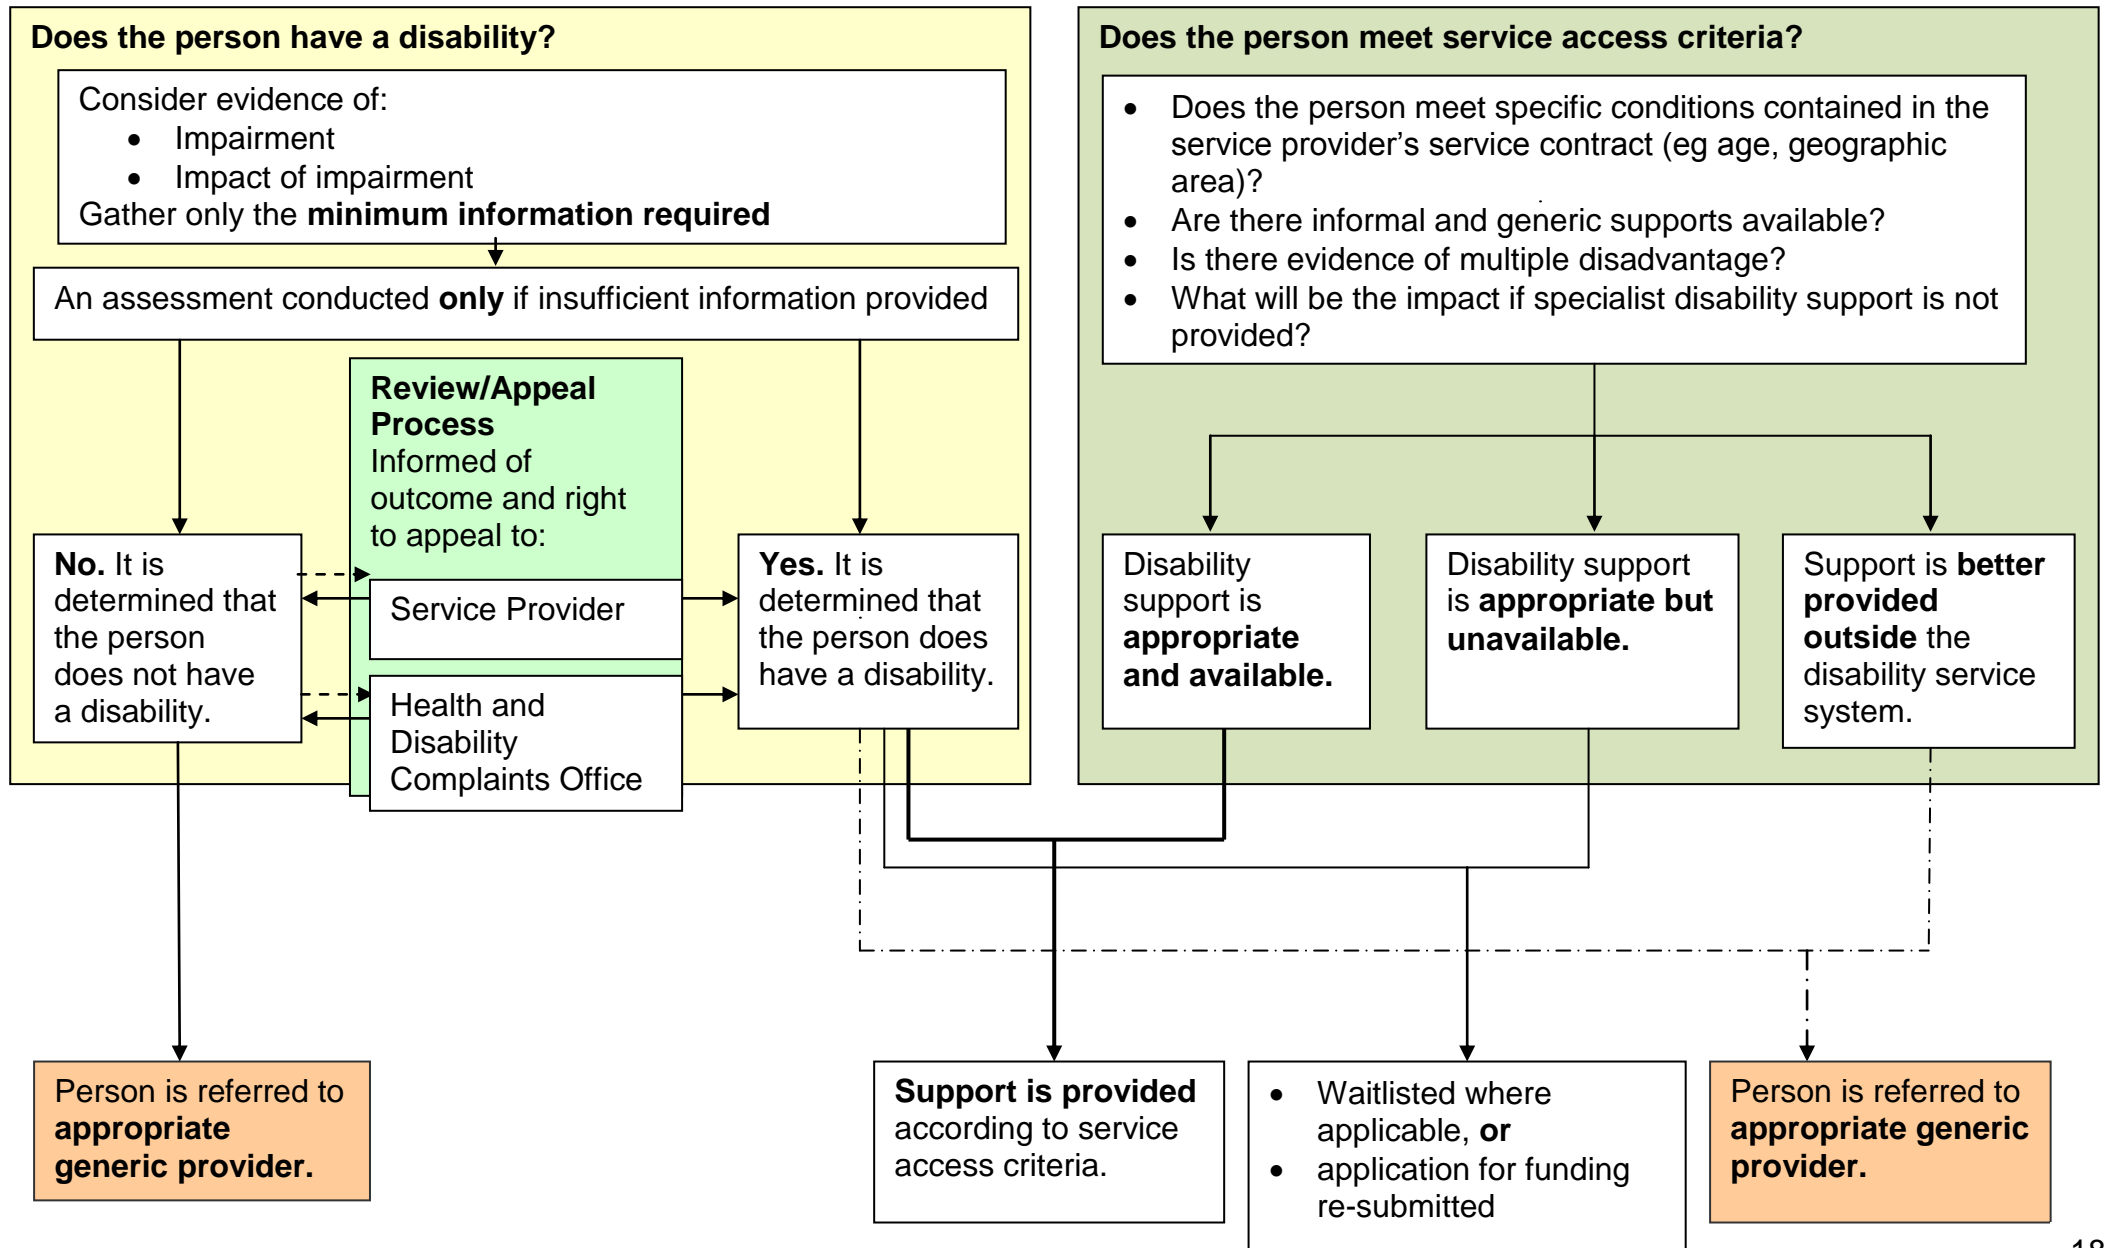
**Does the person have a disability?**

Consider evidence of:
- Impairment
- Impact of impairment

Gather only the **minimum information required**

An assessment conducted **only** if insufficient information provided

**Review/Appeal Process**
Informed of outcome and right to appeal to:

Service Provider

Health and Disability Complaints Office

**No.** It is determined that the person does not have a disability.

**Yes.** It is determined that the person does have a disability.

**Does the person meet service access criteria?**

- Does the person meet specific conditions contained in the service provider's service contract (eg age, geographic area)?
- Are there informal and generic supports available?
- Is there evidence of multiple disadvantage?
- What will be the impact if specialist disability support is not provided?

Disability support is **appropriate and available.**

Disability support is **appropriate but unavailable.**

Support is **better provided outside** the disability service system.

Person is referred to **appropriate generic provider.**

**Support is provided** according to service access criteria.

- Waitlisted where applicable, **or**
- application for funding re-submitted

Person is referred to **appropriate generic provider.**

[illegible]